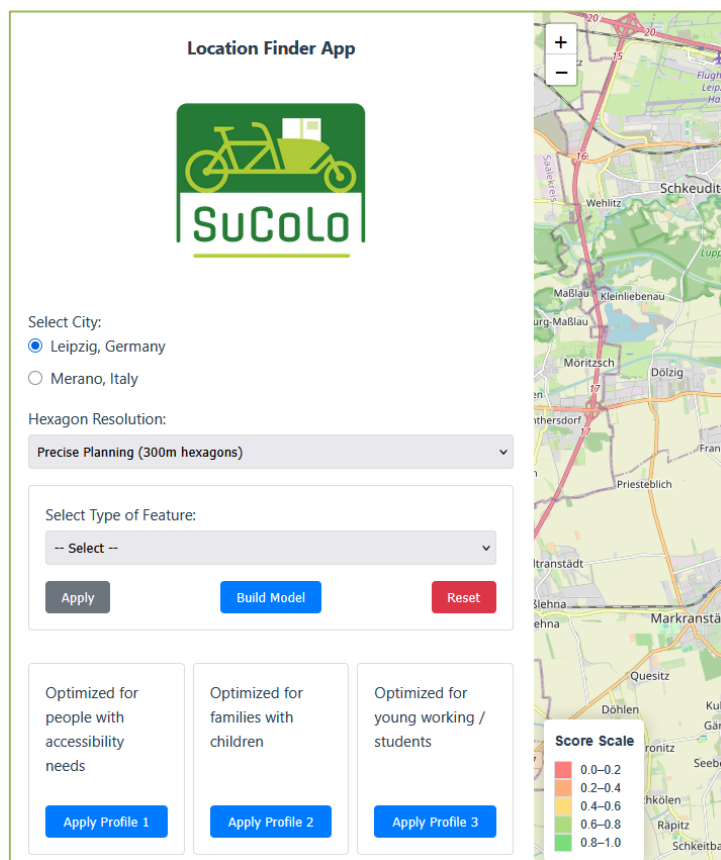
Location Finder App

SuCoLo

Select City:
Leipzig, Germany
Merano, Italy

Hexagon Resolution:
Precise Planning (300m hexagons)

Select Type of Feature:
-- Select --

Apply
Build Model
Reset

Optimized for people with accessibility needs
Apply Profile 1

Optimized for families with children
Apply Profile 2

Optimized for young working / students
Apply Profile 3

+
−

20
20
15
16
17
17
Flugh
Leip
Ha
Saalekreis
Schkeudit
Wehlitz
Lupp
Maßlau
Kleinliebenau
urg-Maßlau
Möritzsch
Dölzig
en
nthersdorf
Fran
Priesteblich
ltranstädt
Blehna
ehna
Markranstä
Quesitz
Kul
Gä
Döhlen
ronitz
Seeb
thkölen
Räpitz
Schkeitba

Score Scale
0.0–0.2
0.2–0.4
0.4–0.6
0.6–0.8
0.8–1.0